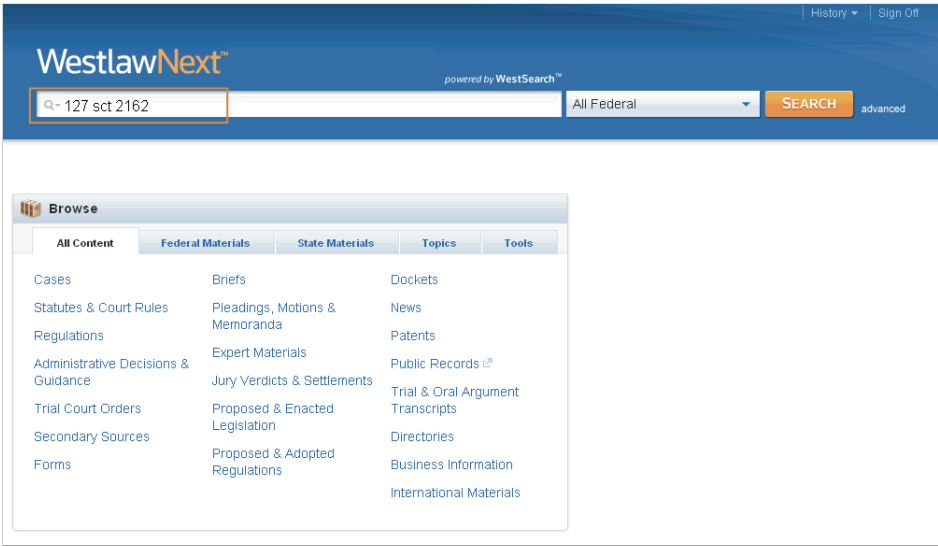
History ▾ | Sign Off

WestlawNext™

powered by WestSearch™

127 sct 2162

All Federal

SEARCH

advanced

Browse

All Content | Federal Materials | State Materials | Topics | Tools

Cases

Statutes & Court Rules

Regulations

Administrative Decisions & Guidance

Trial Court Orders

Secondary Sources

Forms

Briefs

Pleadings, Motions & Memoranda

Expert Materials

Jury Verdicts & Settlements

Proposed & Enacted Legislation

Proposed & Adopted Regulations

Dockets

News

Patents

Public Records

Trial & Oral Argument Transcripts

Directories

Business Information

International Materials